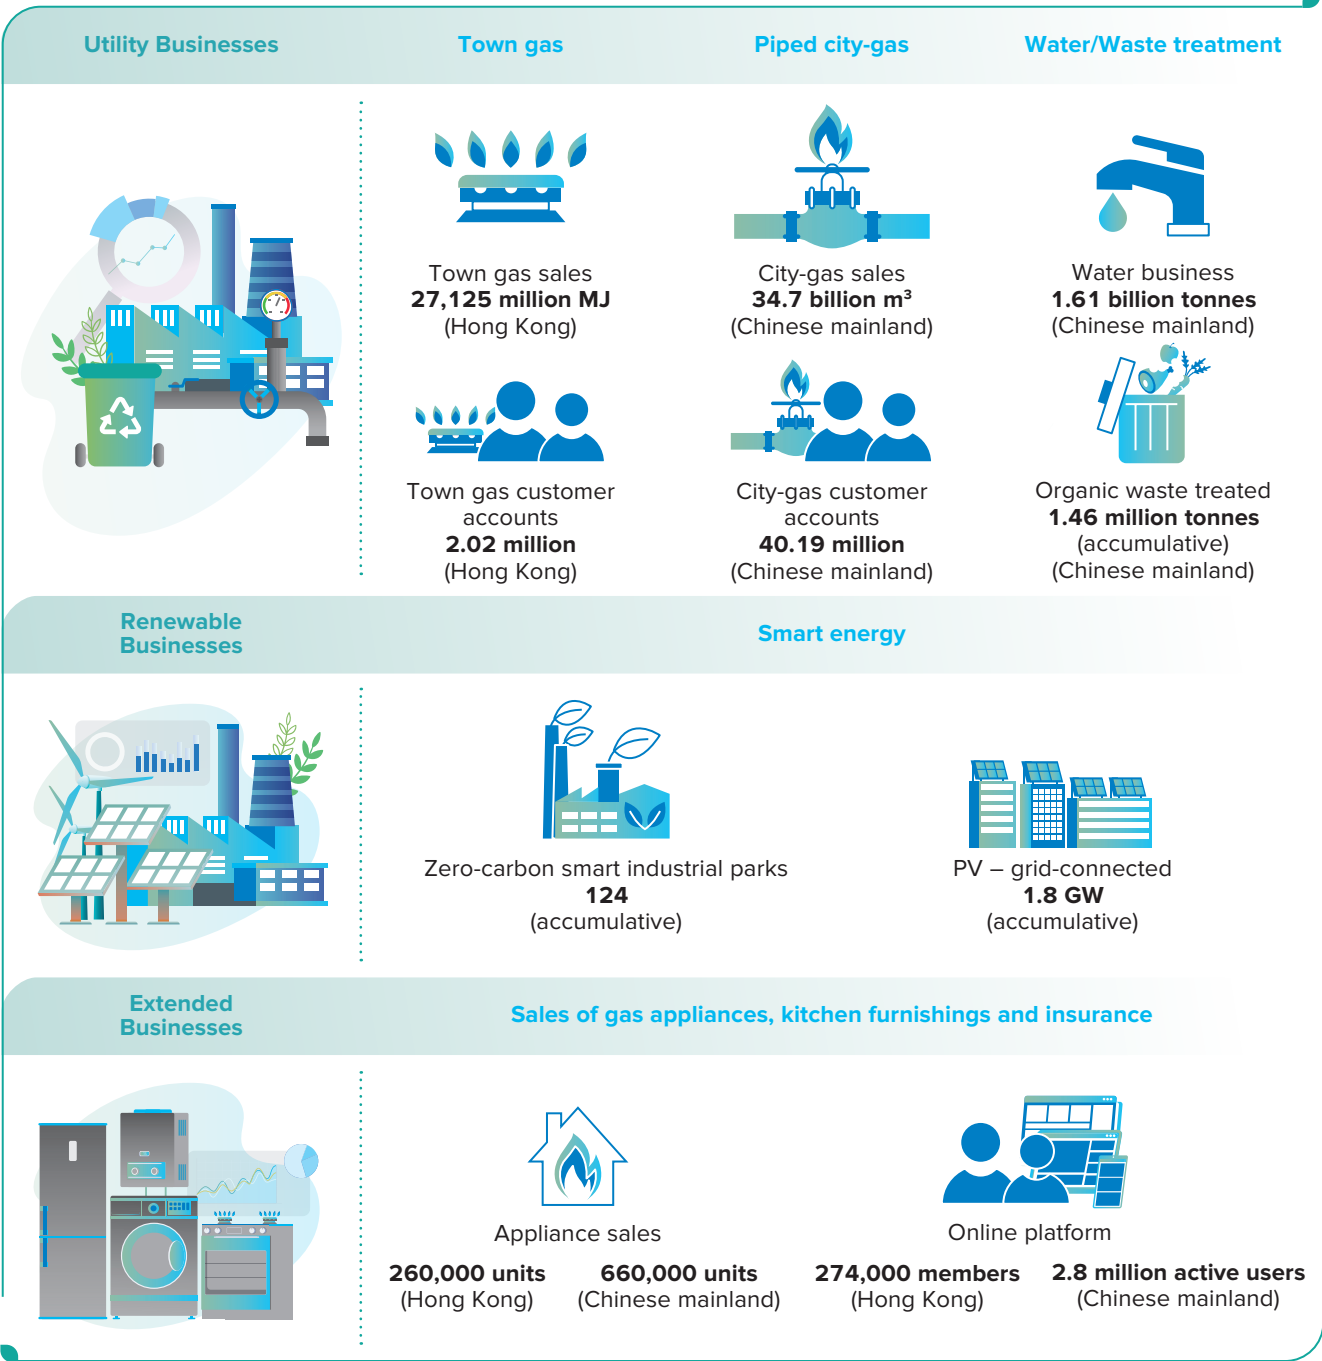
Utility Businesses

Town gas

Piped city-gas

Water/Waste treatment

Town gas sales
**27,125 million MJ**
(Hong Kong)

City-gas sales
**34.7 billion m³**
(Chinese mainland)

Water business
**1.61 billion tonnes**
(Chinese mainland)

Town gas customer accounts
**2.02 million**
(Hong Kong)

City-gas customer accounts
**40.19 million**
(Chinese mainland)

Organic waste treated
**1.46 million tonnes**
(accumulative)
(Chinese mainland)

Renewable Businesses

Smart energy

Zero-carbon smart industrial parks
**124**
(accumulative)

PV – grid-connected
**1.8 GW**
(accumulative)

Extended Businesses

Sales of gas appliances, kitchen furnishings and insurance

Appliance sales

**260,000 units**
(Hong Kong)

**660,000 units**
(Chinese mainland)

Online platform

**274,000 members**
(Hong Kong)

**2.8 million active users**
(Chinese mainland)